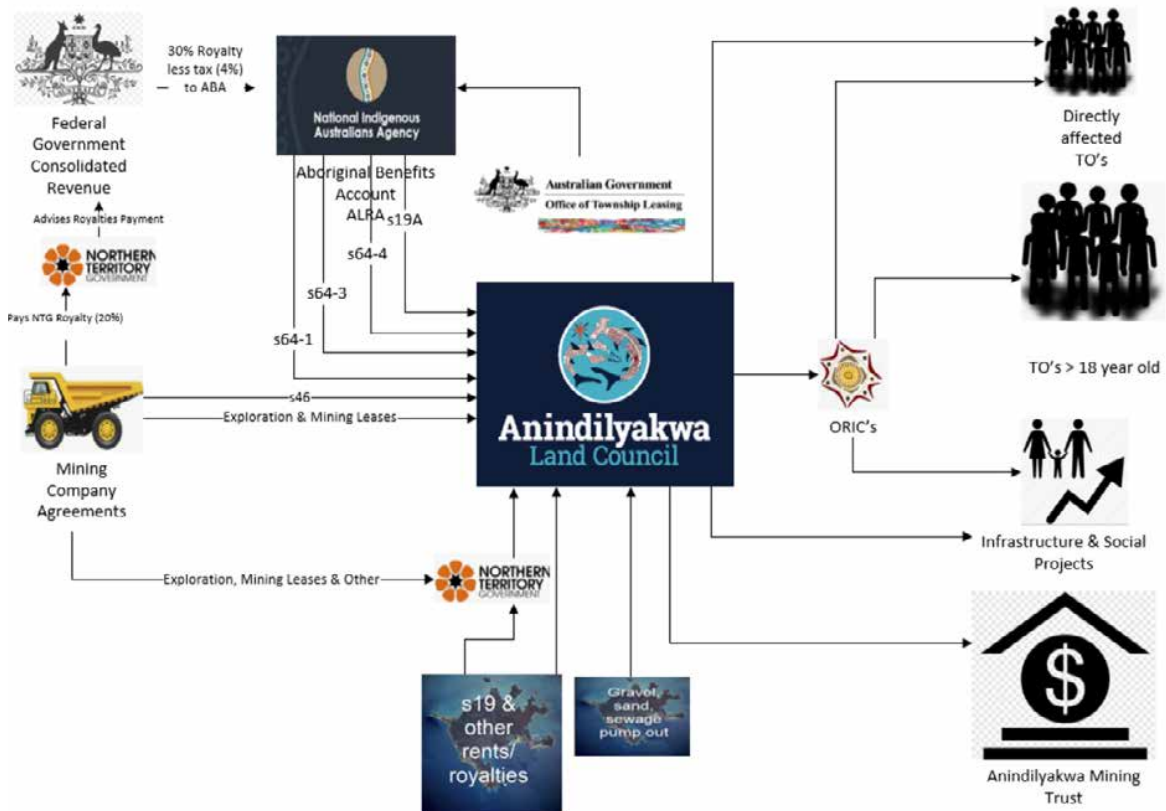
Federal Government Consolidated Revenue

30% Royalty less tax (4%) to ABA

National Indigenous Australians Agency

Abcriginal Benefits Account ALRA

Australian Government
Office of Township Leasing

Directly affected TO's

Advises Royalties Payment

NORTHERN TERRITORY GOVERNMENT

Pays NTG Royalty (20%)

s19A

s64-4

s64-3

s64-1

s46

Exploration & Mining Leases

Mining Company Agreements

Anindilyakwa Land Council

ORIC's

TO's > 18 year old

Infrastructure & Social Projects

Exploration, Mining Leases & Other

NORTHERN TERRITORY GOVERNMENT

s19 & other rents/ royalties

Gravel, sand, sewage pump out

$

Anindilyakwa Mining Trust